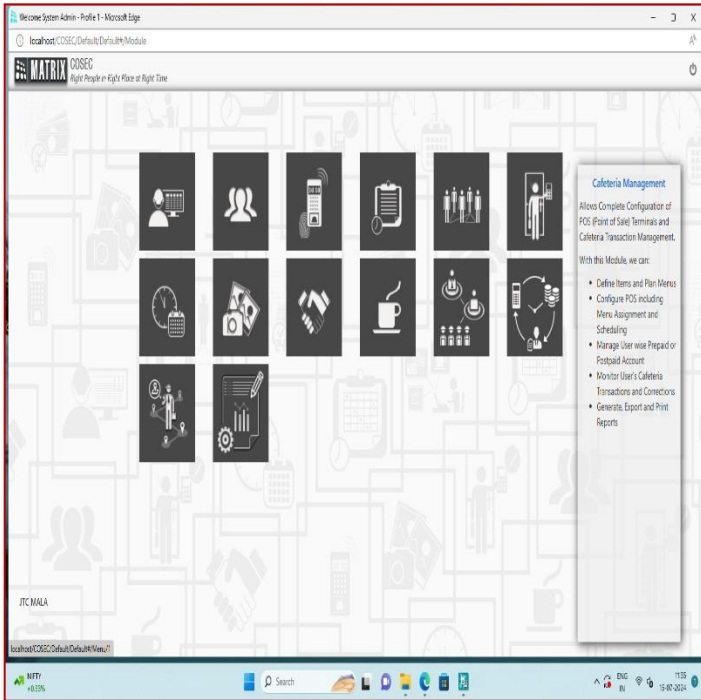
Welcome System Admin - Profile 1 - Microsoft Edge

localhost/COSEC/Default/Default#/Module

MATRIX COSEC
Right People in Right Place at Right Time

Cafeteria Management

Allows Complete Configuration of POS (Point of Sale) Terminals and Cafeteria Transaction Management.

With this Module, we can:

- Define Items and Plan Menus
- Configure POS including Menu Assignment and Scheduling
- Manage User wise Prepaid or Postpaid Account
- Monitor User's Cafeteria Transactions and Corrections
- Generate, Export and Print Reports

JTC MALA

localhost/COSEC/Default/Default#/Menu/1

NIFTY
+0.13%

Search

ENG
IN

11:35
15-07-2024